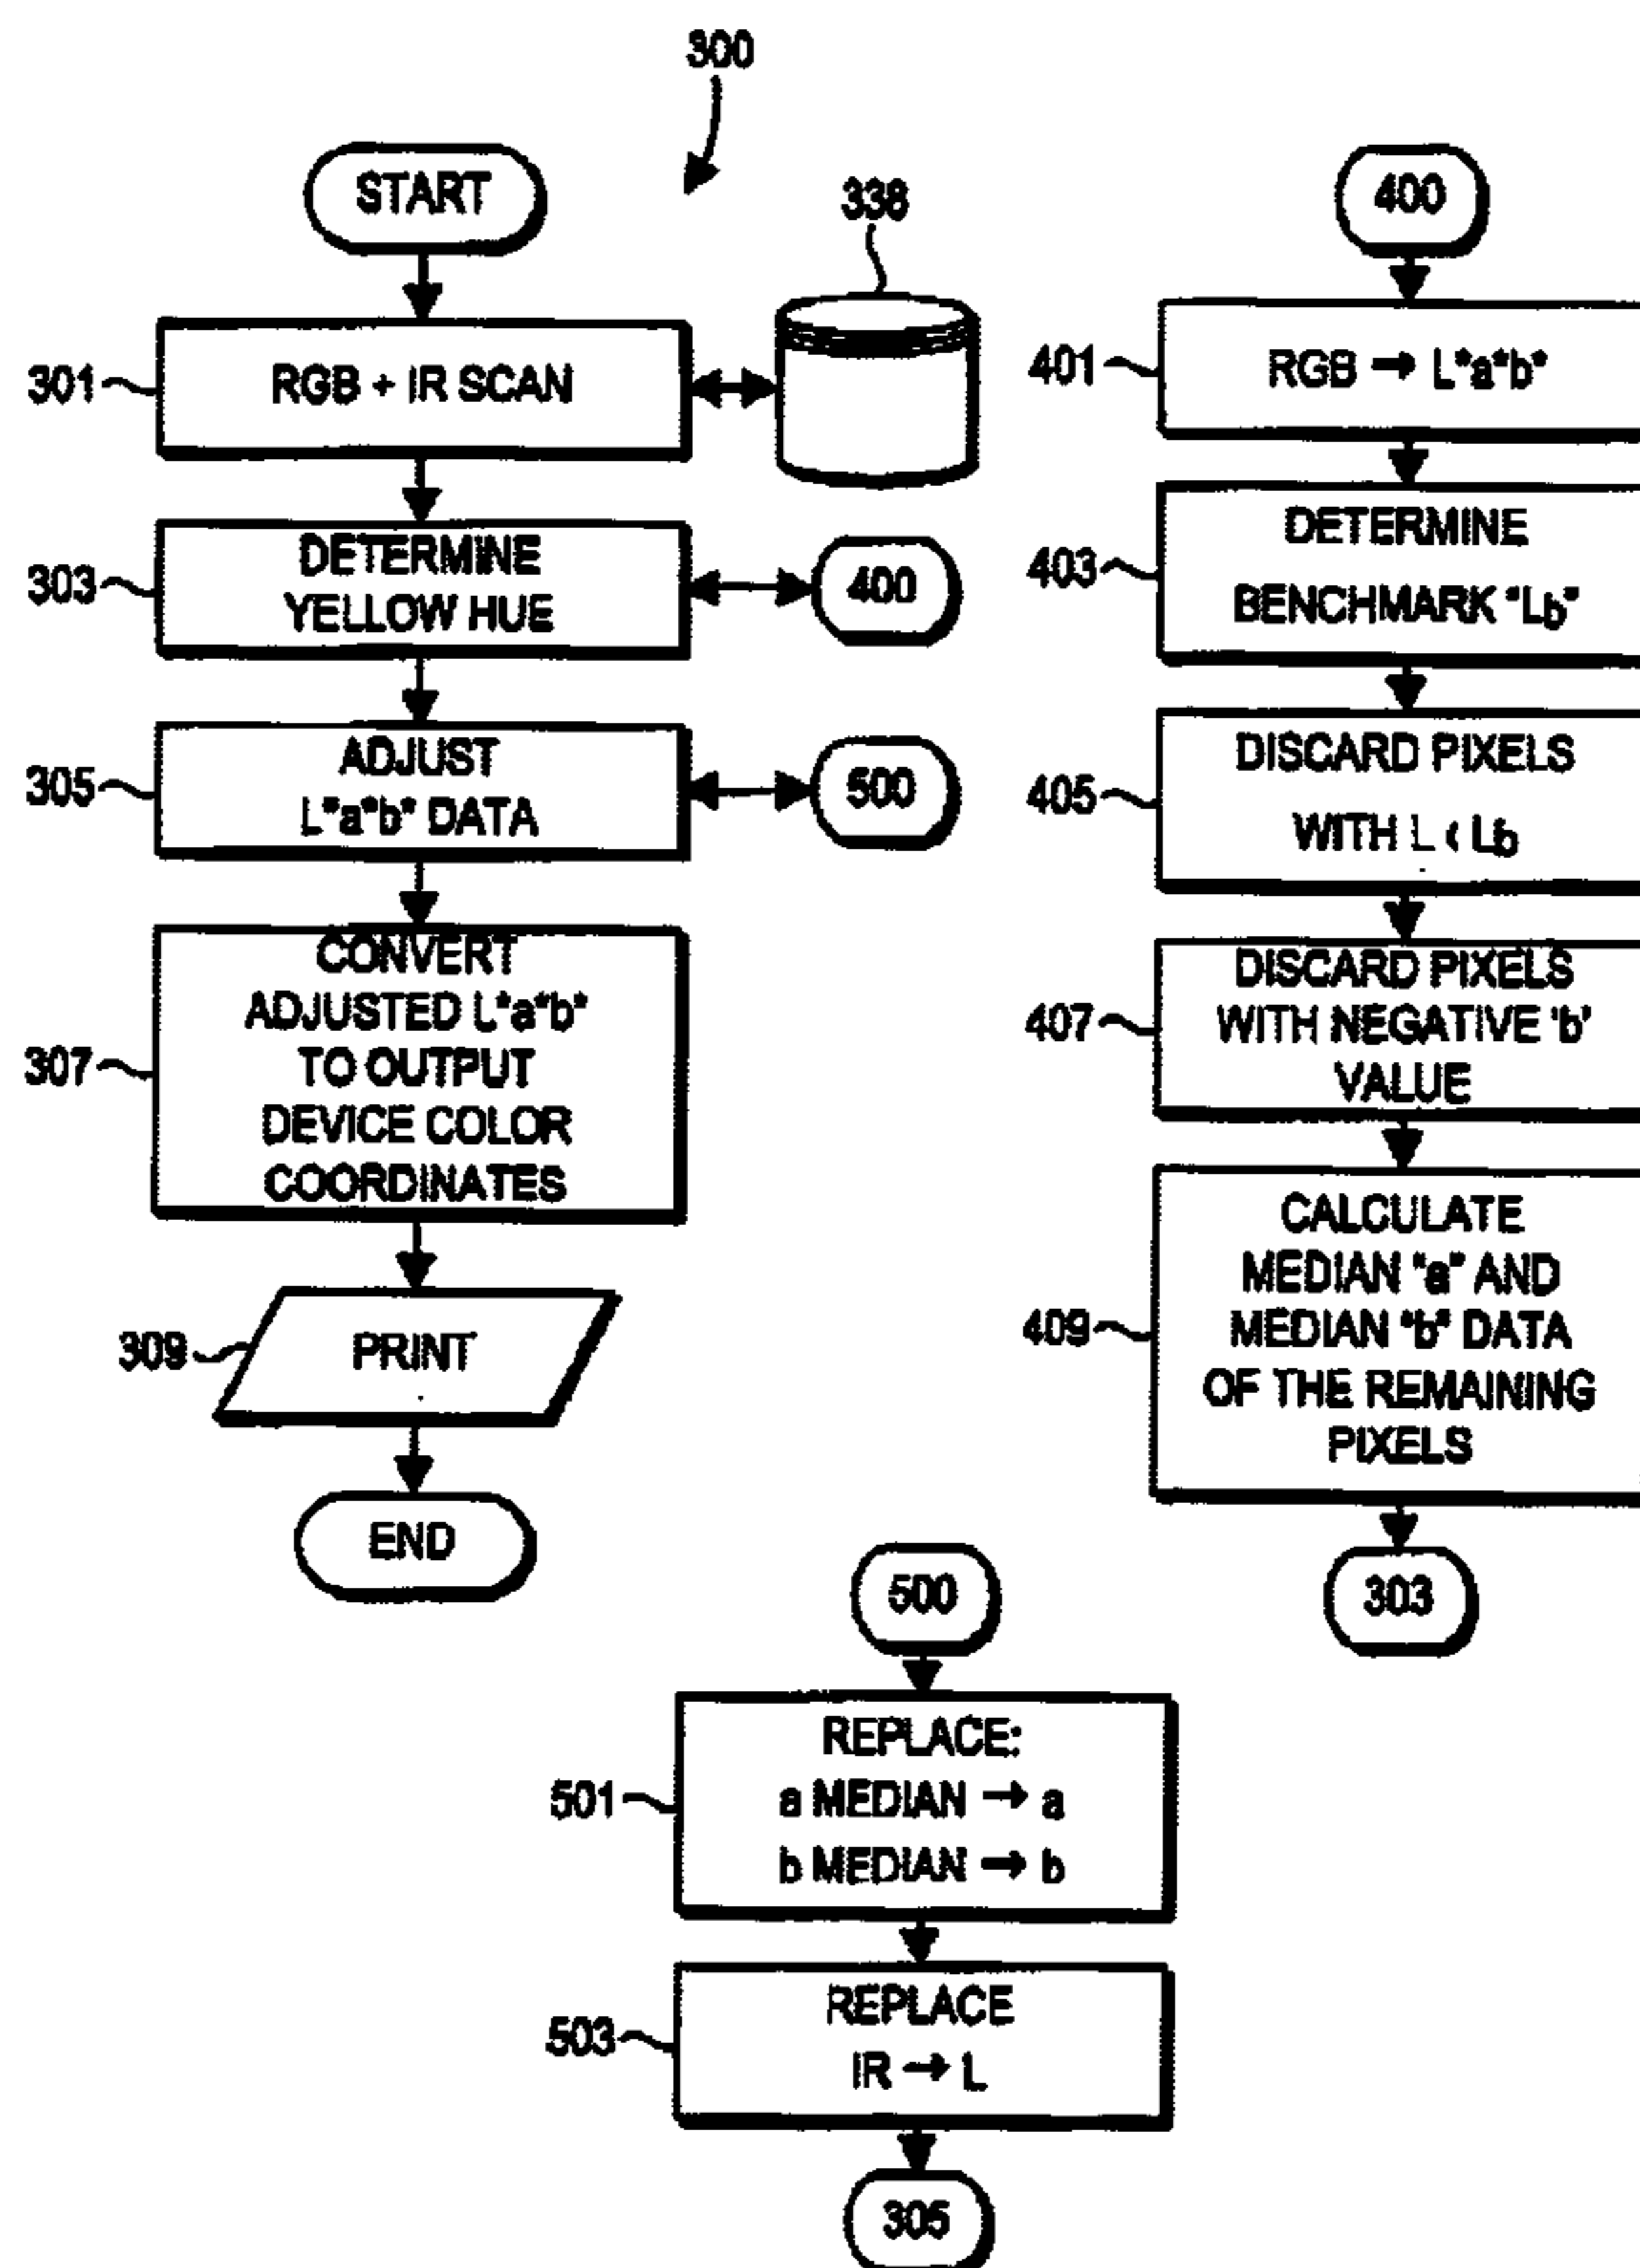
300

START

338

301 RGB + IR SCAN

303 DETERMINE YELLOW HUE

400

305 ADJUST L*a*b* DATA

500

307 CONVERT ADJUSTED L*a*b* TO OUTPUT DEVICE COLOR COORDINATES

309 PRINT

END

400

401 RGB → L*a*b*

403 DETERMINE BENCHMARK "Lb"

405 DISCARD PIXELS WITH L < Lb

407 DISCARD PIXELS WITH NEGATIVE 'b' VALUE

409 CALCULATE MEDIAN "a" AND MEDIAN "b" DATA OF THE REMAINING PIXELS

303

500

501 REPLACE: a MEDIAN → a b MEDIAN → b

503 REPLACE IR → L

305